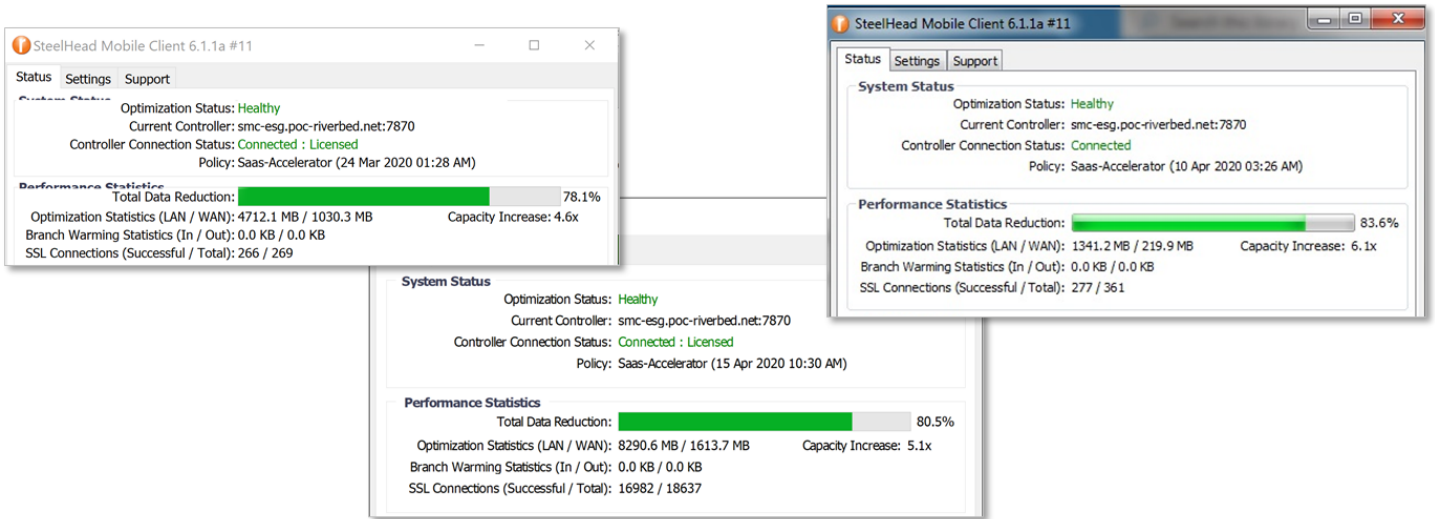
SteelHead Mobile Client 6.1.1a #11

Status Settings Support

System Status
Optimization Status: Healthy
Current Controller: smc-esg.poc-riverbed.net:7870
Controller Connection Status: Connected : Licensed
Policy: Saas-Accelerator (24 Mar 2020 01:28 AM)

Performance Statistics
Total Data Reduction: 78.1%
Optimization Statistics (LAN / WAN): 4712.1 MB / 1030.3 MB Capacity Increase: 4.6x
Branch Warming Statistics (In / Out): 0.0 KB / 0.0 KB
SSL Connections (Successful / Total): 266 / 269

System Status
Optimization Status: Healthy
Current Controller: smc-esg.poc-riverbed.net:7870
Controller Connection Status: Connected : Licensed
Policy: Saas-Accelerator (15 Apr 2020 10:30 AM)

Performance Statistics
Total Data Reduction: 80.5%
Optimization Statistics (LAN / WAN): 8290.6 MB / 1613.7 MB Capacity Increase: 5.1x
Branch Warming Statistics (In / Out): 0.0 KB / 0.0 KB
SSL Connections (Successful / Total): 16982 / 18637

SteelHead Mobile Client 6.1.1a #11

Status Settings Support

System Status
Optimization Status: Healthy
Current Controller: smc-esg.poc-riverbed.net:7870
Controller Connection Status: Connected
Policy: Saas-Accelerator (10 Apr 2020 03:26 AM)

Performance Statistics
Total Data Reduction: 83.6%
Optimization Statistics (LAN / WAN): 1341.2 MB / 219.9 MB Capacity Increase: 6.1x
Branch Warming Statistics (In / Out): 0.0 KB / 0.0 KB
SSL Connections (Successful / Total): 277 / 361